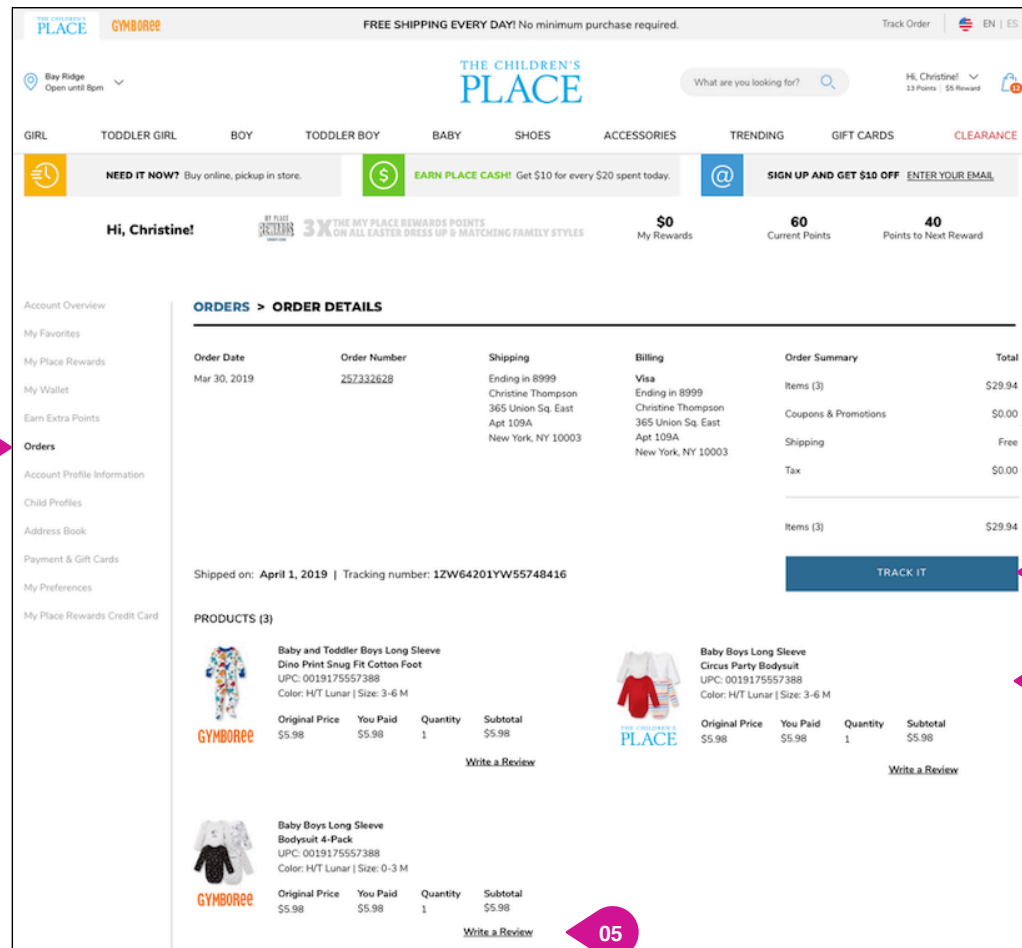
THE CHILDREN'S PLACE GYMBOREE

FREE SHIPPING EVERY DAY! No minimum purchase required.

Track Order EN | ES

Bay Ridge
Open until 8pm

THE CHILDREN'S PLACE

What are you looking for?

Hi, Christine!
13 Points | $5 Reward

12

GIRL TODDLER GIRL BOY TODDLER BOY BABY SHOES ACCESSORIES TRENDING GIFT CARDS CLEARANCE

NEED IT NOW? Buy online, pickup in store.

EARN PLACE CASH! Get $10 for every $20 spent today.

SIGN UP AND GET $10 OFF ENTER YOUR EMAIL

Hi, Christine!

MY PLACE REWARDS 3X THE MY PLACE REWARDS POINTS ON ALL EASTER DRESS UP & MATCHING FAMILY STYLES

$0
My Rewards

60
Current Points

40
Points to Next Reward

Account Overview
My Favorites
My Place Rewards
My Wallet
Earn Extra Points
Orders
Account Profile Information
Child Profiles
Address Book
Payment & Gift Cards
My Preferences
My Place Rewards Credit Card

ORDERS > ORDER DETAILS

Order Date
Mar 30, 2019

Order Number
257332628

Shipping
Ending in 8999
Christine Thompson
365 Union Sq. East
Apt 109A
New York, NY 10003

Billing
Visa
Ending in 8999
Christine Thompson
365 Union Sq. East
Apt 109A
New York, NY 10003

| Order Summary | Total |
|---|---|
| Items (3) | $29.94 |
| Coupons & Promotions | $0.00 |
| Shipping | Free |
| Tax | $0.00 |
| Items (3) | $29.94 |

Shipped on: April 1, 2019 | Tracking number: 1ZW64201YW55748416

TRACK IT

PRODUCTS (3)

GYMBOREE
Baby and Toddler Boys Long Sleeve Dino Print Snug Fit Cotton Foot
UPC: 0019175557388
Color: H/T Lunar | Size: 3-6 M

| Original Price | You Paid | Quantity | Subtotal |
|---|---|---|---|
| $5.98 | $5.98 | 1 | $5.98 |

Write a Review

THE CHILDREN'S PLACE
Baby Boys Long Sleeve Circus Party Bodysuit
UPC: 0019175557388
Color: H/T Lunar | Size: 3-6 M

| Original Price | You Paid | Quantity | Subtotal |
|---|---|---|---|
| $5.98 | $5.98 | 1 | $5.98 |

Write a Review

GYMBOREE
Baby Boys Long Sleeve Bodysuit 4-Pack
UPC: 0019175557388
Color: H/T Lunar | Size: 0-3 M

| Original Price | You Paid | Quantity | Subtotal |
|---|---|---|---|
| $5.98 | $5.98 | 1 | $5.98 |

Write a Review

05